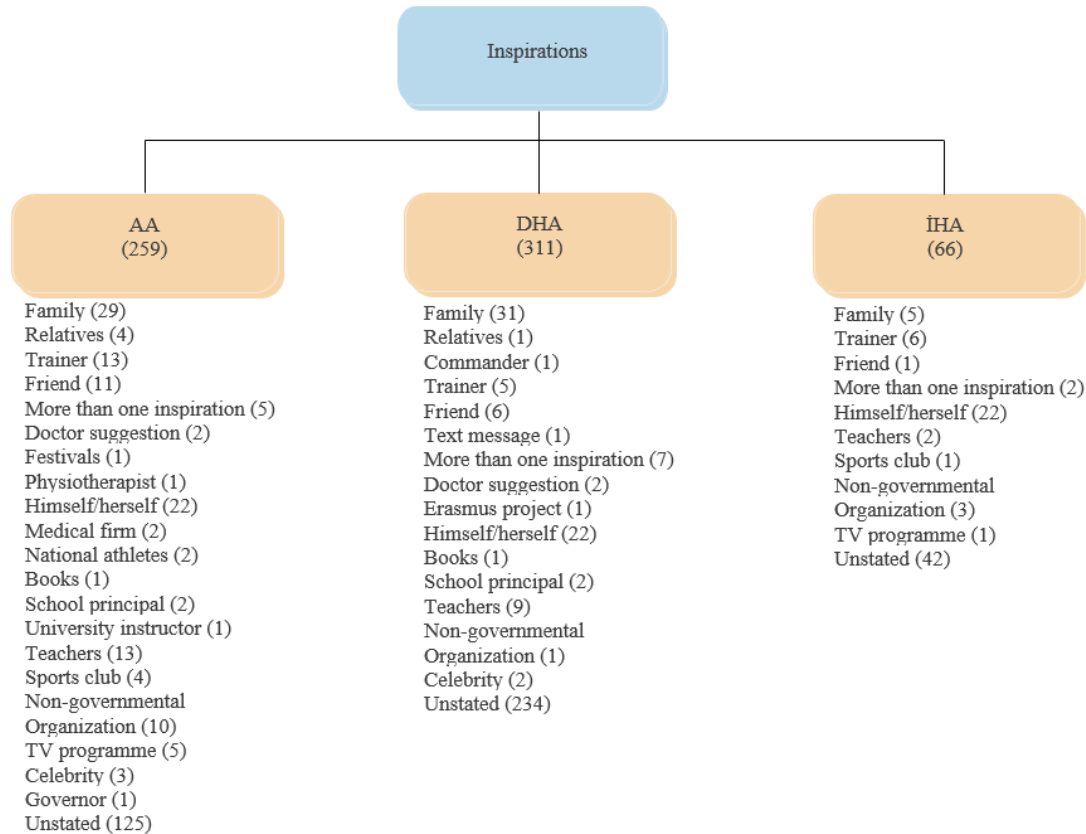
Inspirations

AA
(259)

Family (29)
Relatives (4)
Trainer (13)
Friend (11)
More than one inspiration (5)
Doctor suggestion (2)
Festivals (1)
Physiotherapist (1)
Himself/herself (22)
Medical firm (2)
National athletes (2)
Books (1)
School principal (2)
University instructor (1)
Teachers (13)
Sports club (4)
Non-governmental Organization (10)
TV programme (5)
Celebrity (3)
Governor (1)
Unstated (125)

DHA
(311)

Family (31)
Relatives (1)
Commander (1)
Trainer (5)
Friend (6)
Text message (1)
More than one inspiration (7)
Doctor suggestion (2)
Erasmus project (1)
Himself/herself (22)
Books (1)
School principal (2)
Teachers (9)
Non-governmental Organization (1)
Celebrity (2)
Unstated (234)

İHA
(66)

Family (5)
Trainer (6)
Friend (1)
More than one inspiration (2)
Himself/herself (22)
Teachers (2)
Sports club (1)
Non-governmental Organization (3)
TV programme (1)
Unstated (42)